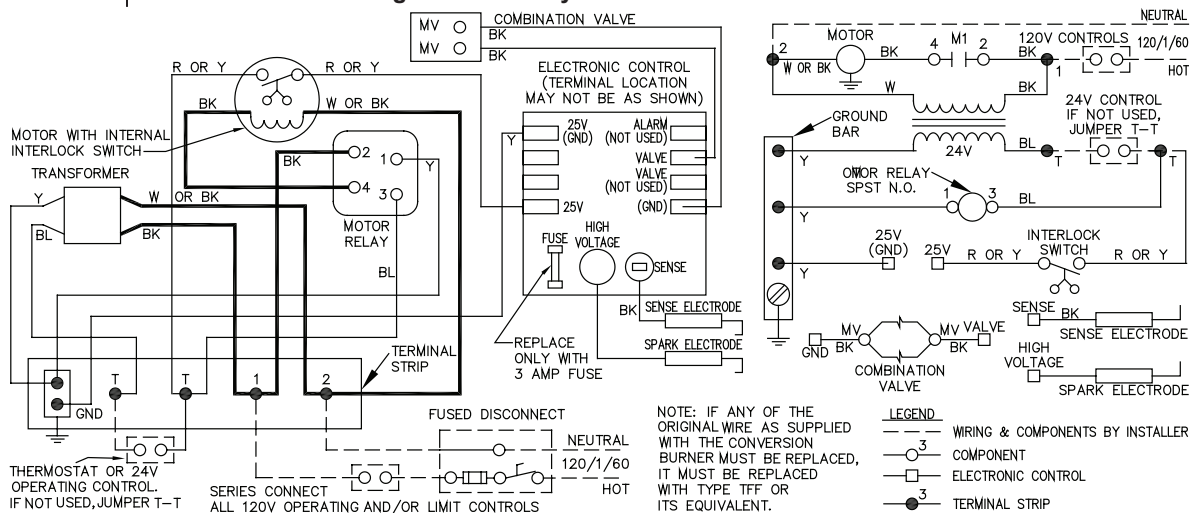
MV
MV
COMBINATION VALVE
BK
BK
R OR Y
R OR Y
BK
W OR BK
ELECTRONIC CONTROL (TERMINAL LOCATION MAY NOT BE AS SHOWN)
MOTOR WITH INTERNAL INTERLOCK SWITCH
BK
2
1
Y
4
3
Y
25V (GND)
ALARM (NOT USED)
VALVE
VALVE (NOT USED)
(GND)
25V
TRANSFORMER
Y
W OR BK
BL
BK
MOTOR RELAY
BL
FUSE
HIGH VOLTAGE
SENSE
BK
SENSE ELECTRODE
SPARK ELECTRODE
REPLACE ONLY WITH 3 AMP FUSE
TERMINAL STRIP
T
T
1
2
GND
FUSED DISCONNECT
NEUTRAL
120/1/60
HOT
THERMOSTAT OR 24V OPERATING CONTROL. IF NOT USED, JUMPER T–T
SERIES CONNECT ALL 120V OPERATING AND/OR LIMIT CONTROLS
NOTE: IF ANY OF THE ORIGINAL WIRE AS SUPPLIED WITH THE CONVERSION BURNER MUST BE REPLACED, IT MUST BE REPLACED WITH TYPE TFF OR ITS EQUIVALENT.
NEUTRAL
MOTOR
2
W OR BK
BK
4
M1
2
120V CONTROLS
BK
1
120/1/60
HOT
W
BK
GROUND BAR
24V CONTROL IF NOT USED, JUMPER T–T
Y
24V
BL
T
T
OFF/OR RELAY SPST N.O.
1
3
Y
BL
Y
25V (GND)
25V
R OR Y
INTERLOCK SWITCH
R OR Y
SENSE
BK
SENSE ELECTRODE
GND
MV
BK
MV
BK
VALVE
COMBINATION VALVE
HIGH VOLTAGE
SPARK ELECTRODE
LEGEND
WIRING & COMPONENTS BY INSTALLER
3
COMPONENT
ELECTRONIC CONTROL
3
TERMINAL STRIP